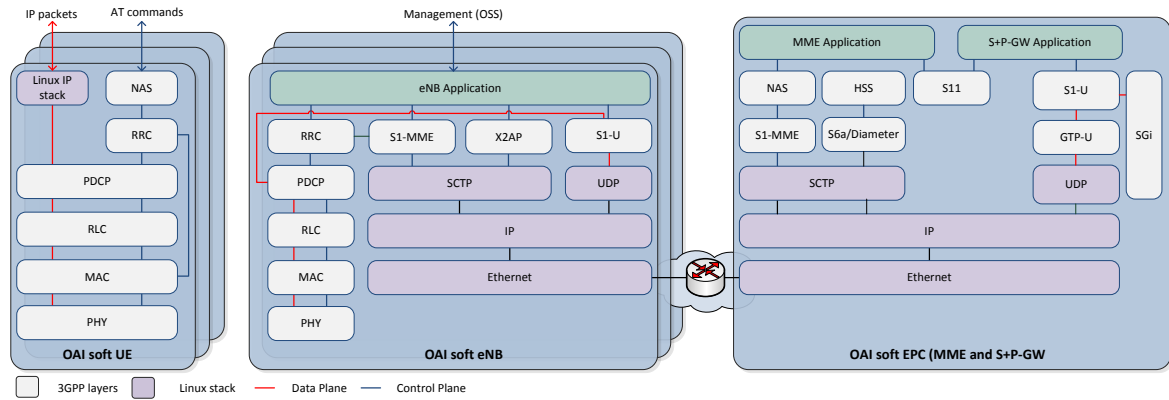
IP packets
AT commands
Linux IP stack
NAS
RRC
PDCP
RLC
MAC
PHY
OAI soft UE

Management (OSS)
eNB Application
RRC
S1-MME
X2AP
S1-U
PDCP
SCTP
UDP
RLC
IP
MAC
Ethernet
PHY
OAI soft eNB

MME Application
S+P-GW Application
NAS
HSS
S11
S1-U
S1-MME
S6a/Diameter
GTP-U
SGi
SCTP
UDP
IP
Ethernet
OAI soft EPC (MME and S+P-GW

3GPP layers
Linux stack
Data Plane
Control Plane